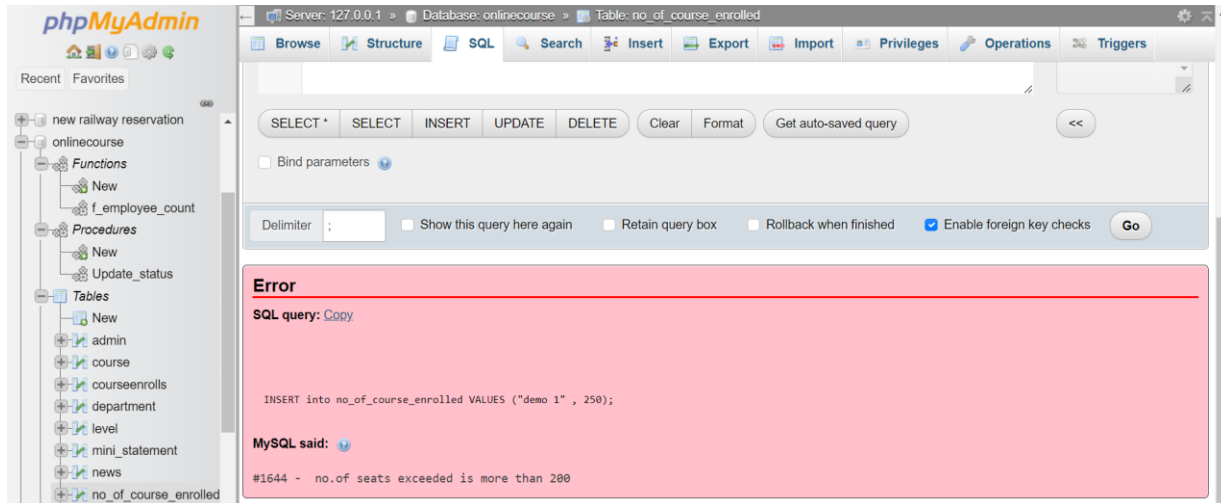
phpMyAdmin

Recent Favorites

new railway reservation
onlinecourse
Functions
New
f_employee_count
Procedures
New
Update_status
Tables
New
admin
course
courseenrolls
department
level
mini_statement
news
no_of_course_enrolled

Server: 127.0.0.1 » Database: onlinecourse » Table: no_of_course_enrolled

Browse Structure SQL Search Insert Export Import Privileges Operations Triggers

SELECT * SELECT INSERT UPDATE DELETE Clear Format Get auto-saved query <<

Bind parameters

Delimiter ; Show this query here again Retain query box Rollback when finished Enable foreign key checks Go

Error

SQL query: Copy

INSERT into no_of_course_enrolled VALUES ("demo 1" , 250);

MySQL said:

#1644 - no.of seats exceeded is more than 200